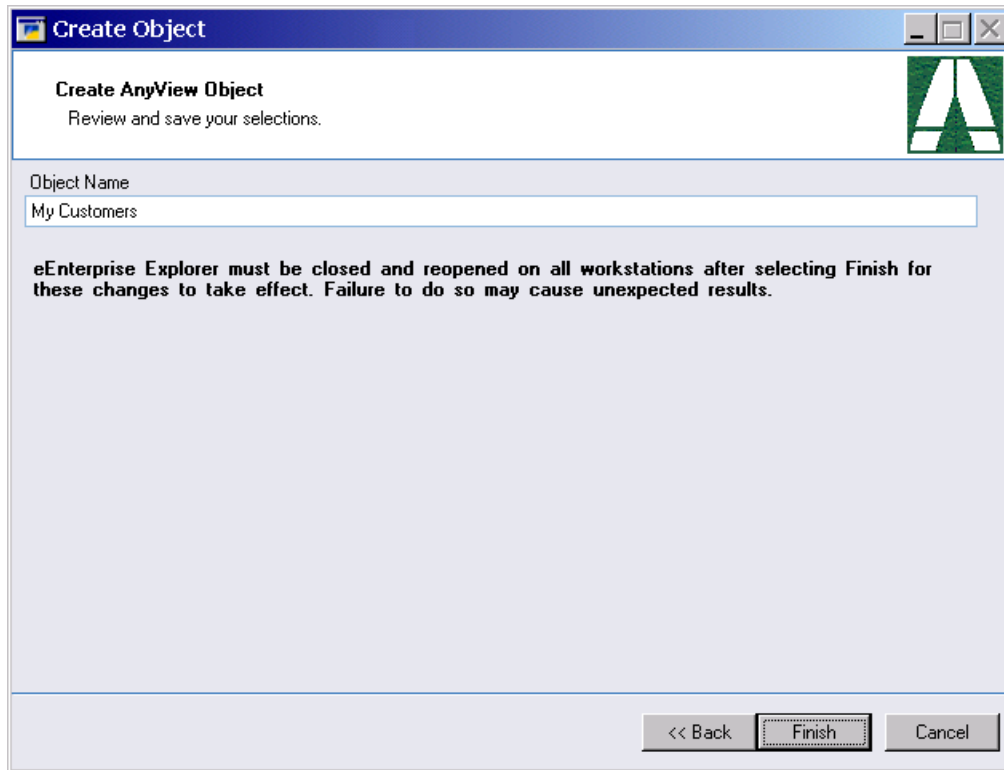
Create Object

Create AnyView Object
Review and save your selections.

Object Name
My Customers

eEnterprise Explorer must be closed and reopened on all workstations after selecting Finish for these changes to take effect. Failure to do so may cause unexpected results.

<< Back
Finish
Cancel